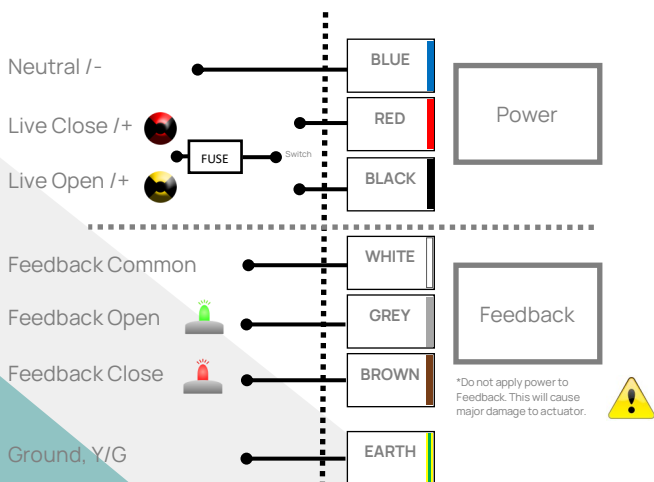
Neutral /-

Live Close /+

FUSE

Switch

Live Open /+

BLUE

RED

BLACK

Power

Feedback Common

Feedback Open

Feedback Close

WHITE

GREY

BROWN

Feedback

*Do not apply power to Feedback. This will cause major damage to actuator.

Ground, Y/G

EARTH